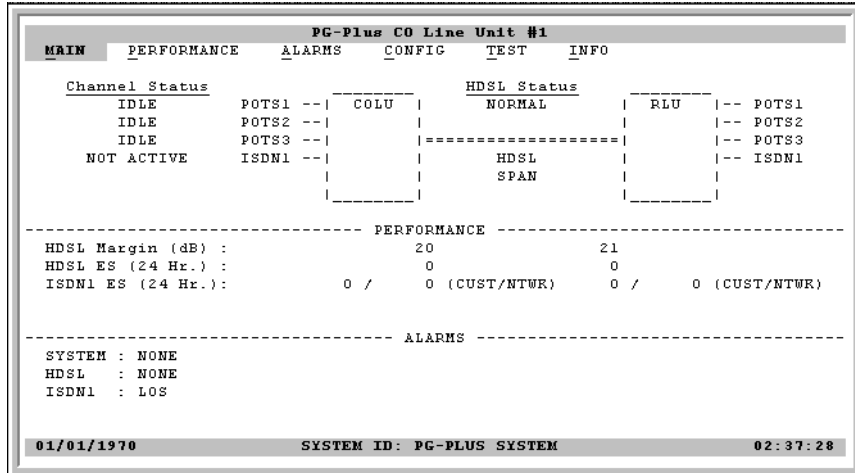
PG-Plus CO Line Unit #1

MAIN PERFORMANCE ALARMS CONFIG TEST INFO

| Channel Status | | | HDSL Status | | |
|---|---|---|---|---|---|
| IDLE | POTS1 | COLU | NORMAL | RLU | POTS1 |
| IDLE | POTS2 | | | | POTS2 |
| IDLE | POTS3 | | ================== | | POTS3 |
| NOT ACTIVE | ISDN1 | | HDSL | | ISDN1 |
| | | | SPAN | | |

PERFORMANCE

HDSL Margin (dB) : 20 21
HDSL ES (24 Hr.) : 0 0
ISDN1 ES (24 Hr.): 0 / 0 (CUST/NTWR) 0 / 0 (CUST/NTWR)

ALARMS

SYSTEM : NONE
HDSL : NONE
ISDN1 : LOS

01/01/1970 SYSTEM ID: PG-PLUS SYSTEM 02:37:28